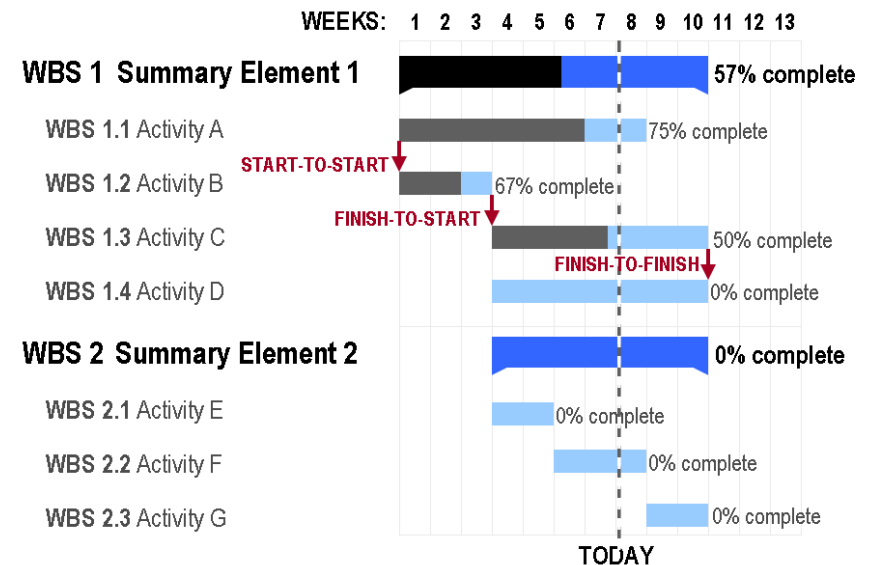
WEEKS: 1 2 3 4 5 6 7 8 9 10 11 12 13

WBS 1 Summary Element 1 57% complete

WBS 1.1 Activity A 75% complete

START-TO-START

WBS 1.2 Activity B 67% complete

FINISH-TO-START

WBS 1.3 Activity C 50% complete

FINISH-TO-FINISH

WBS 1.4 Activity D 0% complete

WBS 2 Summary Element 2 0% complete

WBS 2.1 Activity E 0% complete

WBS 2.2 Activity F 0% complete

WBS 2.3 Activity G 0% complete

TODAY